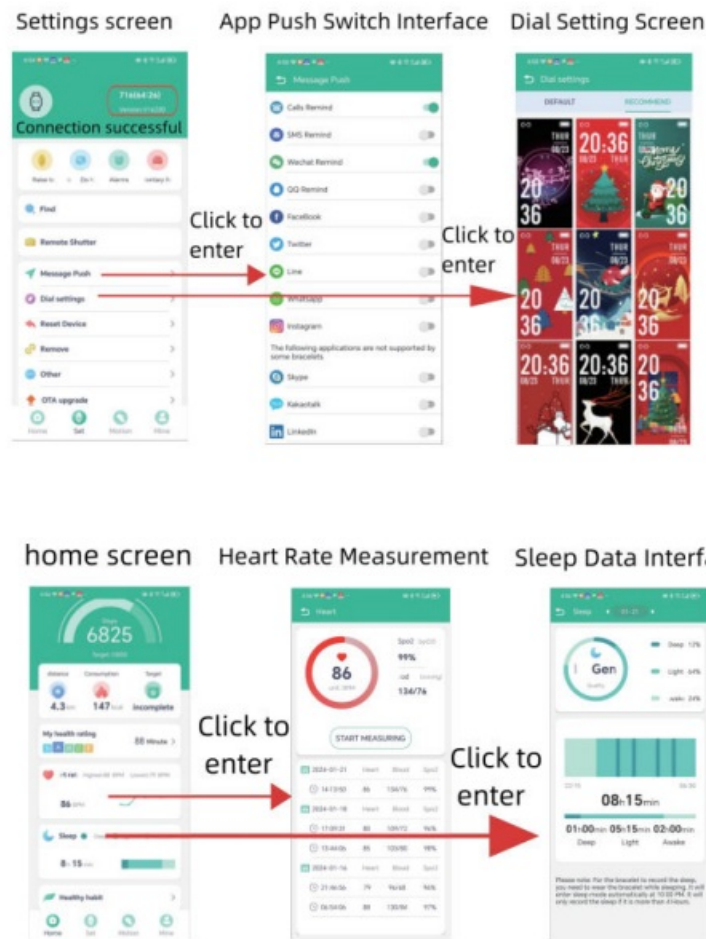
Settings screen

App Push Switch Interface

Dial Setting Screen

Connection successful

Find

Remote Shutter

Message Push

Dial settings

Reset Device

Remove

Other

OTA upgrade

Home Set Motion Mine

Click to enter

Message Push

Calls Remind

SMS Remind

Wechat Remind

QQ Remind

FaceBook

Twitter

Line

Whatsapp

Instagram

The following applications are not supported by some bracelets

Skype

Kakaotalk

LinkedIn

Click to enter

Dial settings

DEFAULT

RECOMMEND

20:36

20 36

home screen

Heart Rate Measurement

Sleep Data Interf

6825

4.3

147

incomplete

My health rating

Sleep

Healthy habit

Home Set Motion Mine

Click to enter

Heart

86

99%

134/76

START MEASURING

2024-01-21

2024-01-18

2024-01-16

Click to enter

Sleep

Gen

Deep 17%

Light 64%

wake 24%

08h15min

01h00min 05h15min 02h00min

Deep Light Awake